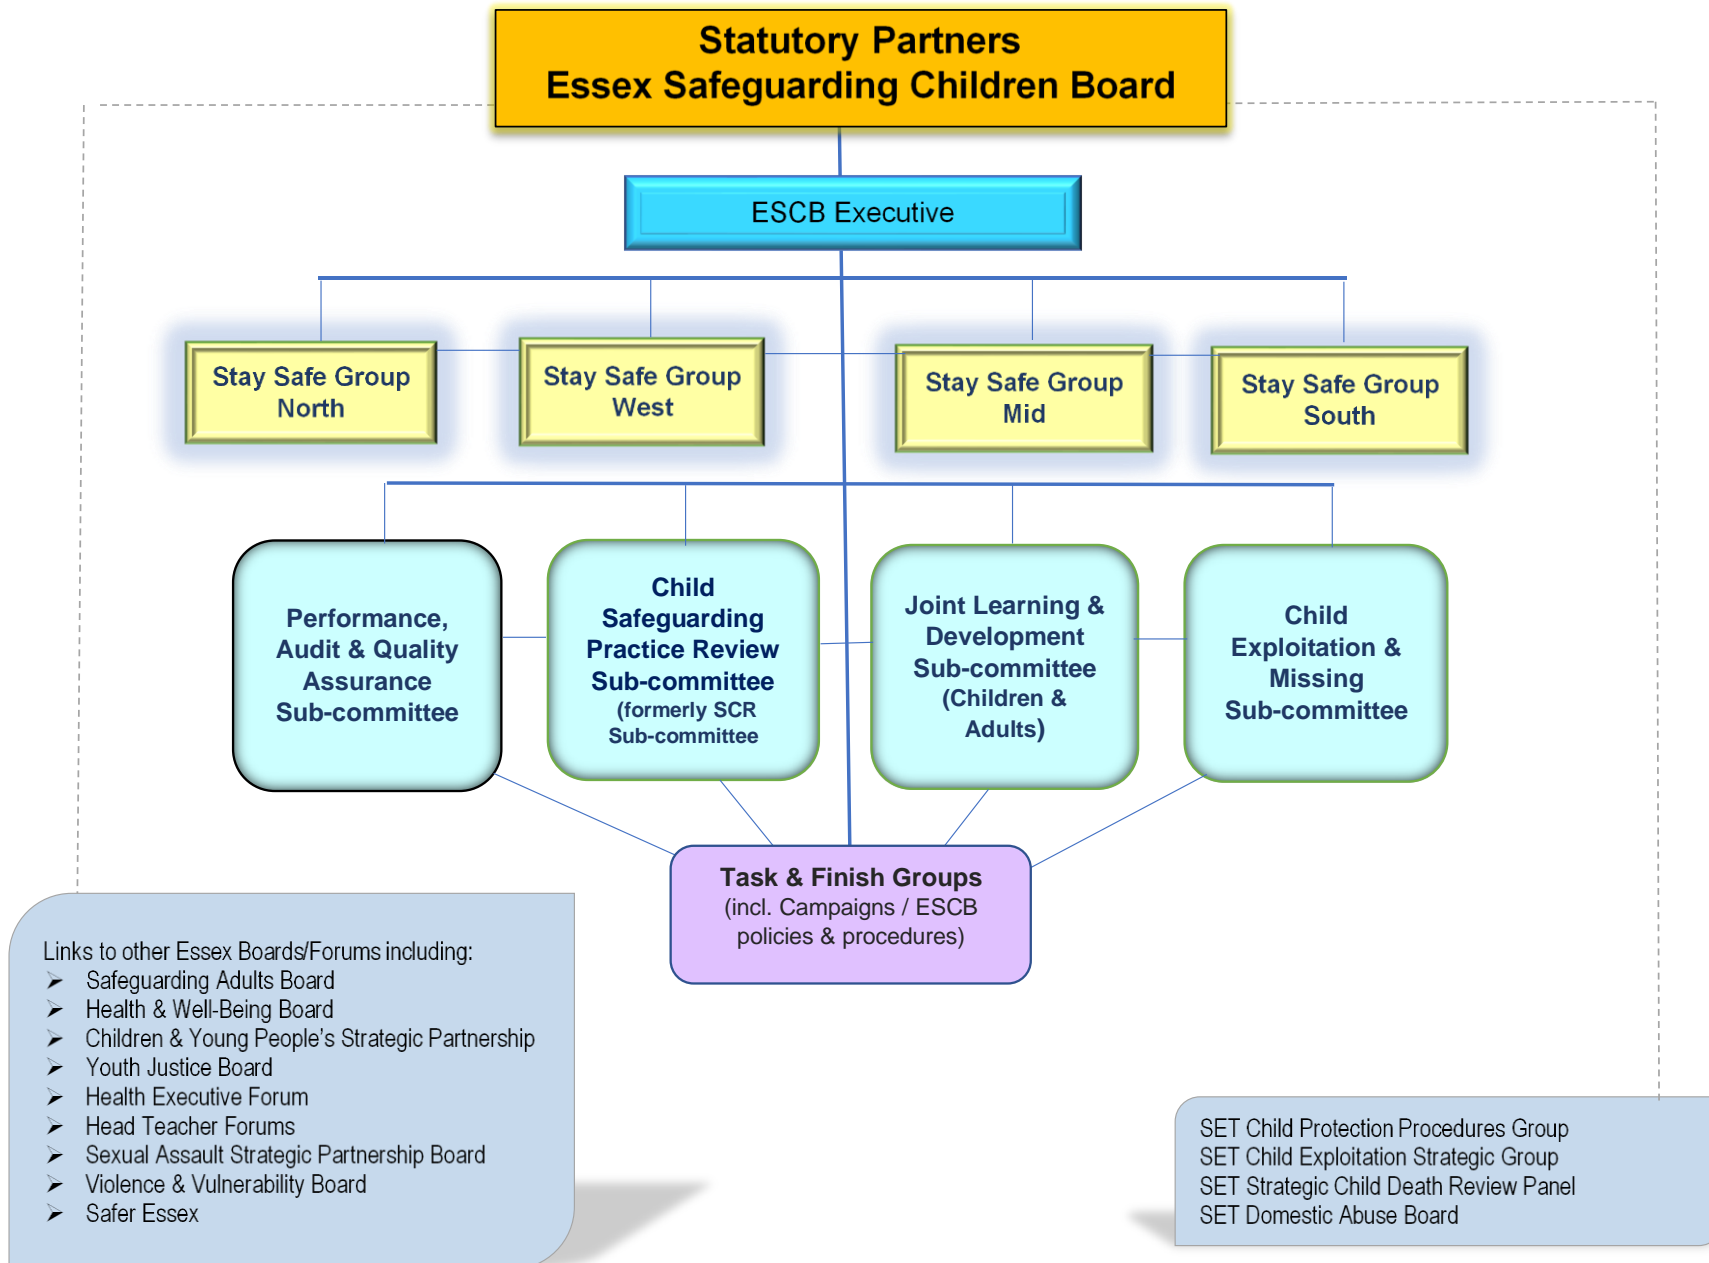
Statutory Partners
Essex Safeguarding Children Board

ESCB Executive

Stay Safe Group North

Stay Safe Group West

Stay Safe Group Mid

Stay Safe Group South

Performance, Audit & Quality Assurance Sub-committee

Child Safeguarding Practice Review Sub-committee (formerly SCR Sub-committee

Joint Learning & Development Sub-committee (Children & Adults)

Child Exploitation & Missing Sub-committee

Task & Finish Groups (incl. Campaigns / ESCB policies & procedures)

Links to other Essex Boards/Forums including:
➢ Safeguarding Adults Board
➢ Health & Well-Being Board
➢ Children & Young People's Strategic Partnership
➢ Youth Justice Board
➢ Health Executive Forum
➢ Head Teacher Forums
➢ Sexual Assault Strategic Partnership Board
➢ Violence & Vulnerability Board
➢ Safer Essex

SET Child Protection Procedures Group
SET Child Exploitation Strategic Group
SET Strategic Child Death Review Panel
SET Domestic Abuse Board